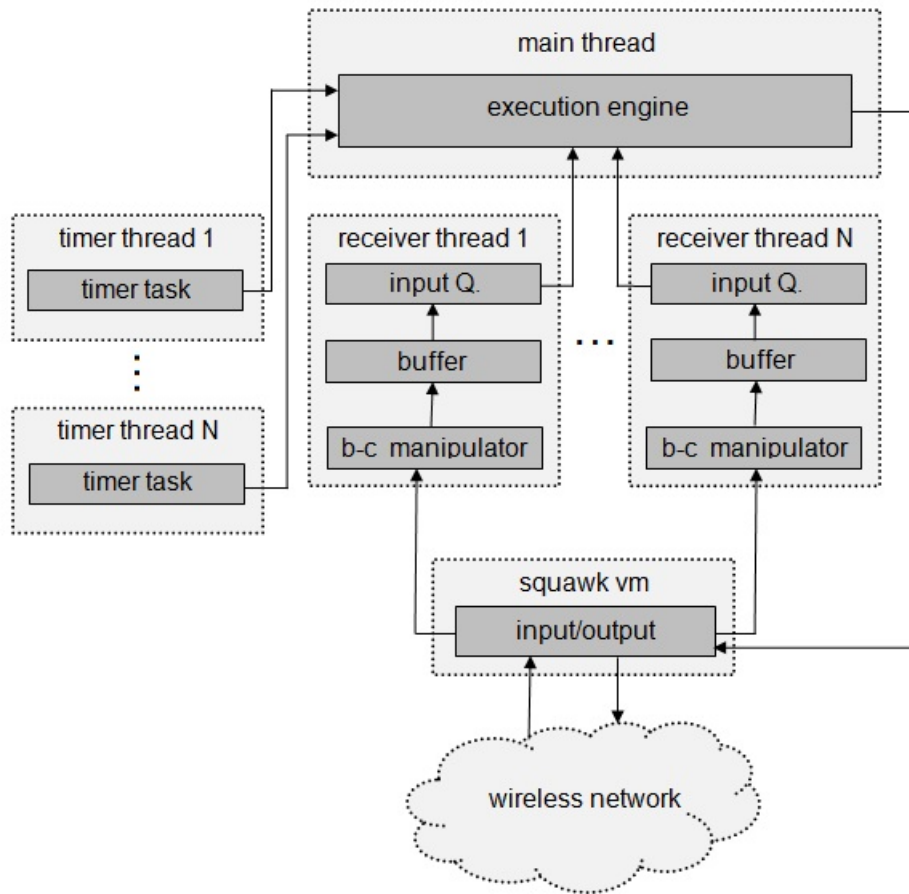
main thread

execution engine

timer thread 1

timer task

timer thread N

timer task

receiver thread 1

input Q.

buffer

b-c manipulator

receiver thread N

input Q.

buffer

b-c manipulator

squawk vm

input/output

wireless network